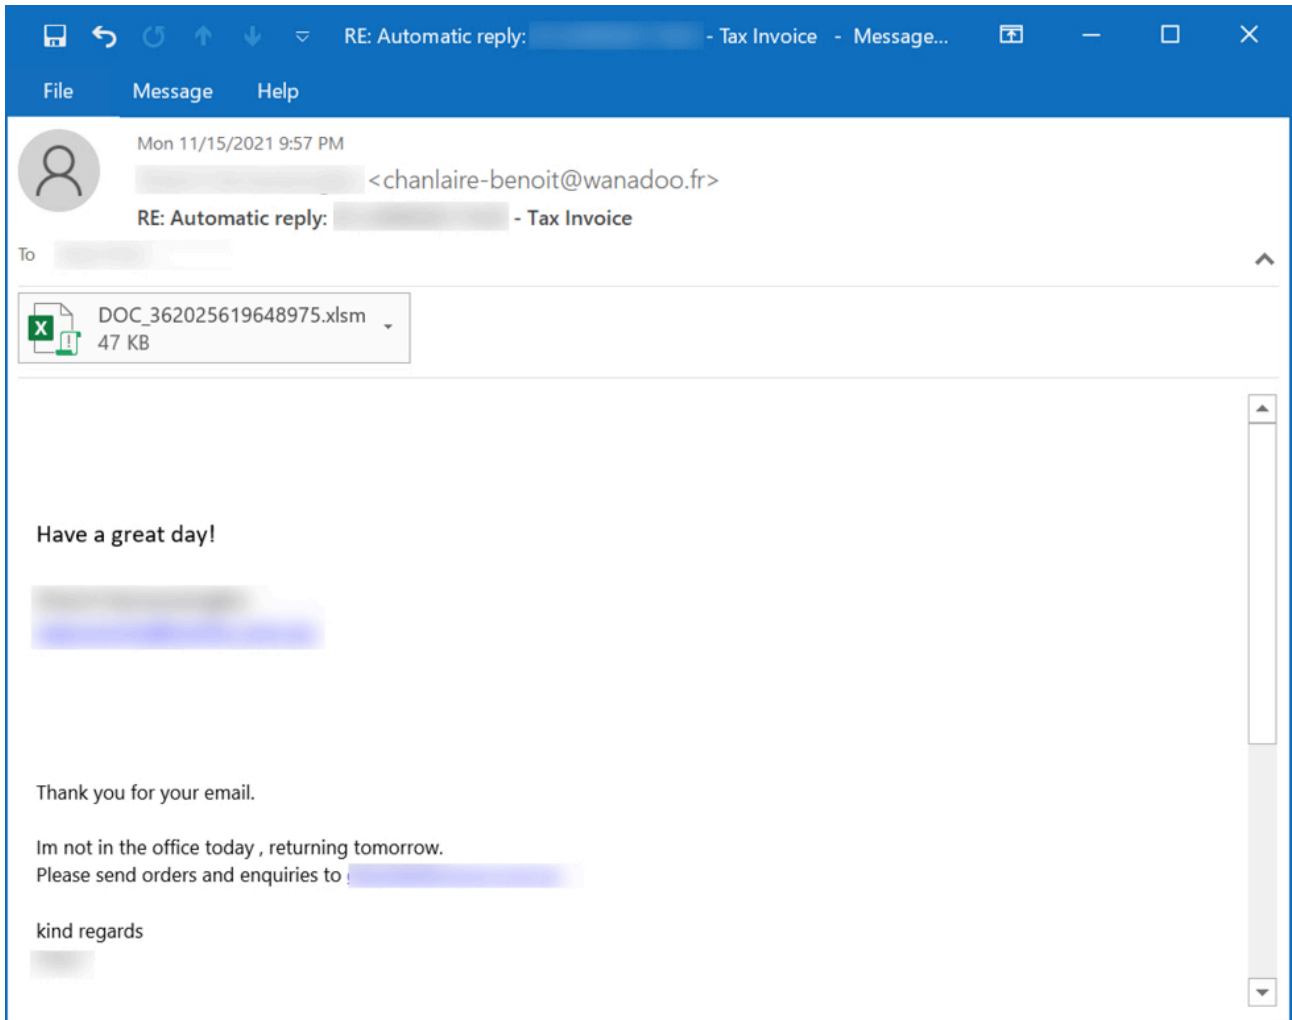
RE: Automatic reply: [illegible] - Tax Invoice - Message...

File Message Help

Mon 11/15/2021 9:57 PM
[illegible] <chanlaire-benoit@wanadoo.fr>
RE: Automatic reply: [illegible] - Tax Invoice
To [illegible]

DOC_362025619648975.xlsm
47 KB

Have a great day!

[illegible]
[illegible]

Thank you for your email.

Im not in the office today , returning tomorrow.
Please send orders and enquiries to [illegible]

kind regards
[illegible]